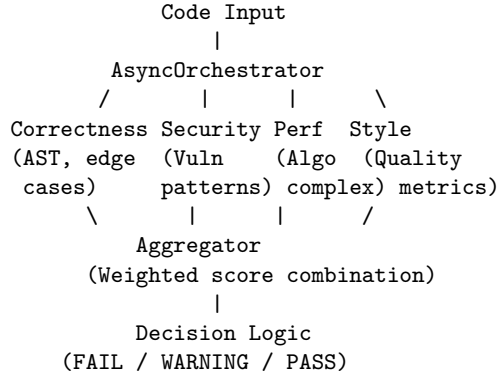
Code Input
|
AsyncOrchestrator
/ | | \
Correctness Security Perf Style
(AST, edge (Vuln (Algo (Quality
cases) patterns) complex) metrics)
\ | | /
Aggregator
(Weighted score combination)
|
Decision Logic
(FAIL / WARNING / PASS)